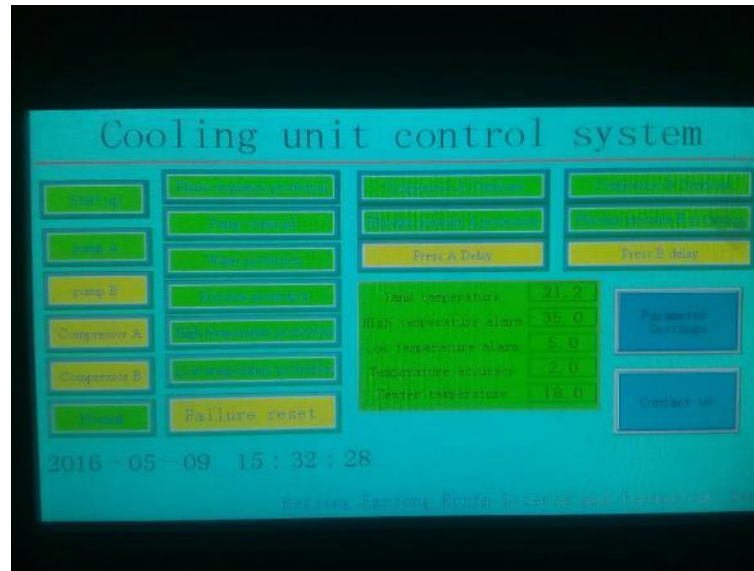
Cooling unit control system

Start up

pump A

pump B

Compressor A

Compressor B

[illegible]

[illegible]

Fan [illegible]

Water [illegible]

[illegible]

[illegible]

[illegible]

Failure reset

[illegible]

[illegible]

Press A Delay

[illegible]

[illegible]

Press B delay

| Tank temperature | 21.2 |
|---|---|
| High temperature alarm | 35.0 |
| Low temperature alarm | 5.0 |
| Temperature accuracy | 2.0 |
| Center temperature | 18.0 |

Parameter Settings

Contact us

2016 - 05 - 09 15 : 32 : 28

Beijing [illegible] Science and Technology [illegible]